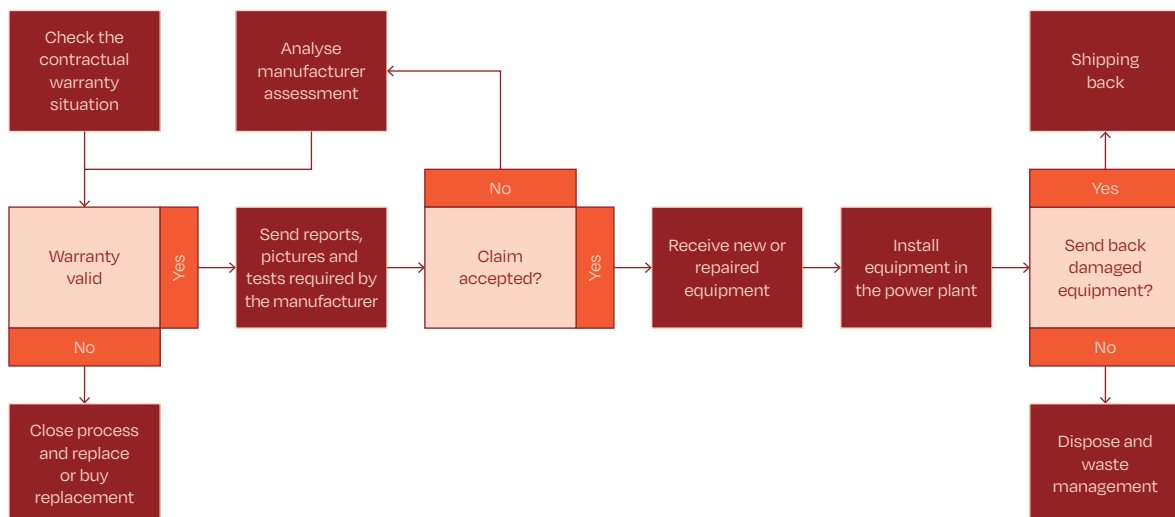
Check the contractual warranty situation

Analyse manufacturer assessment

Shipping back

No

Yes

Warranty valid

Yes

Send reports, pictures and tests required by the manufacturer

Claim accepted?

Yes

Receive new or repaired equipment

Install equipment in the power plant

Send back damaged equipment?

No

No

Close process and replace or buy replacement

Dispose and waste management